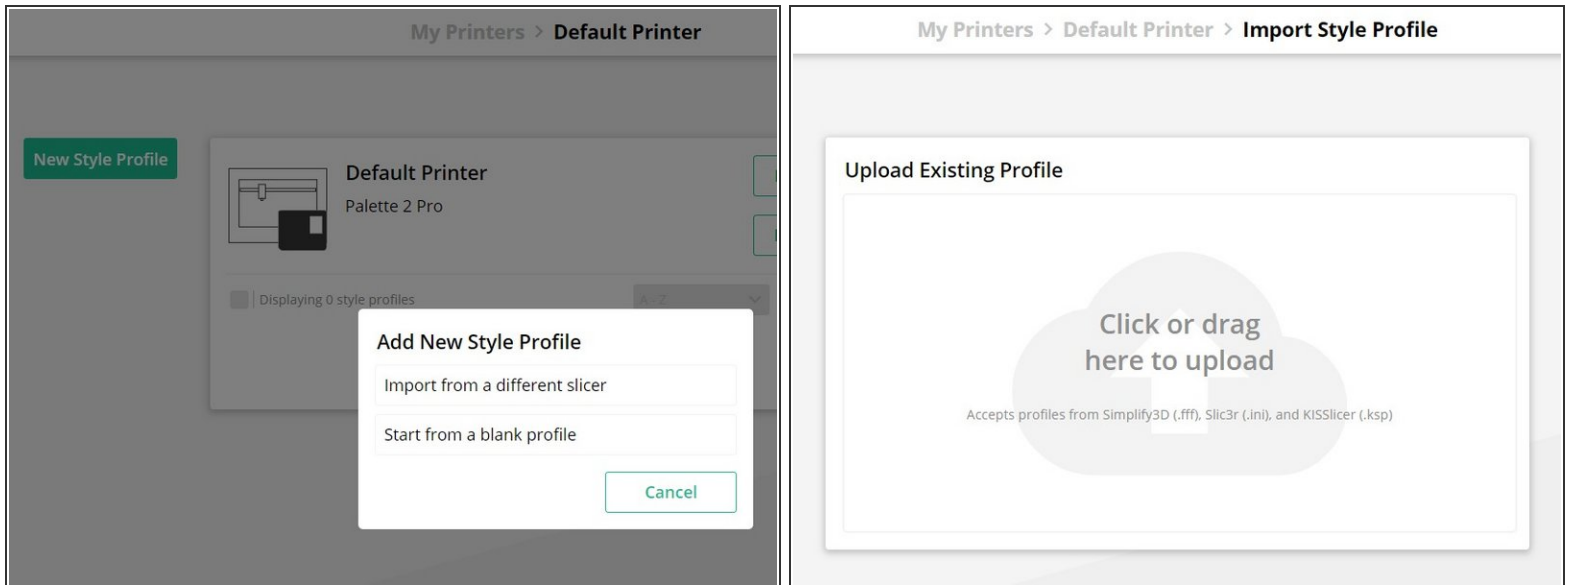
My Printers > Default Printer

New Style Profile

Default Printer
Palette 2 Pro

Displaying 0 style profiles

A - Z

Add New Style Profile

Import from a different slicer

Start from a blank profile

Cancel

My Printers > Default Printer > Import Style Profile

Upload Existing Profile

Click or drag here to upload

Accepts profiles from Simplify3D (.fff), Slic3r (.ini), and KISSlicer (.ksp)